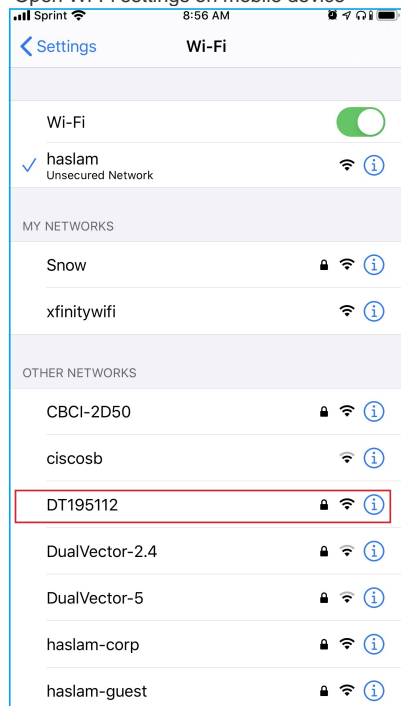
Open Wi-Fi settings on mobile device
Sprint 8:56 AM
Settings Wi-Fi

Wi-Fi

haslam
Unsecured Network

MY NETWORKS

Snow

xfinitywifi

OTHER NETWORKS

CBCI-2D50

ciscosb

DT195112

DualVector-2.4

DualVector-5

haslam-corp

haslam-guest